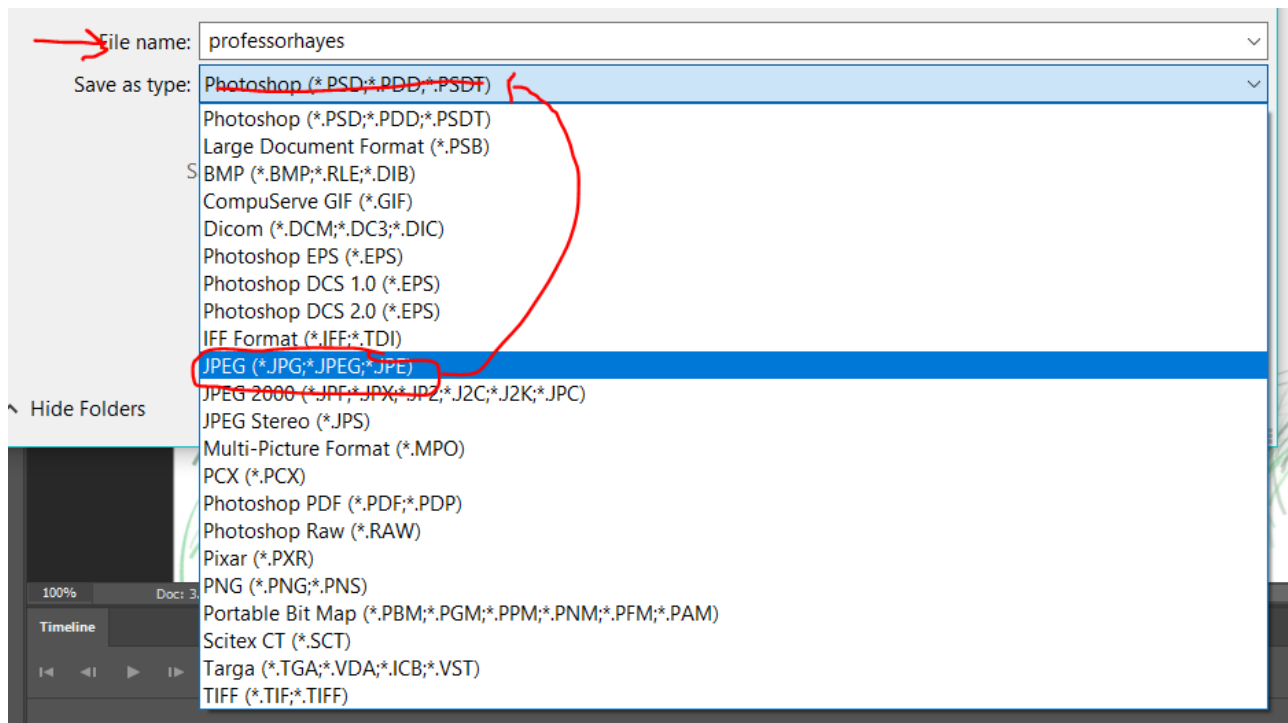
File name: professorhayes

Save as type: Photoshop (*.PSD;*.PDD;*.PSDT)

Photoshop (*.PSD;*.PDD;*.PSDT)
Large Document Format (*.PSB)
BMP (*.BMP;*.RLE;*.DIB)
CompuServe GIF (*.GIF)
Dicom (*.DCM;*.DC3;*.DIC)
Photoshop EPS (*.EPS)
Photoshop DCS 1.0 (*.EPS)
Photoshop DCS 2.0 (*.EPS)
IFF Format (*.IFF;*.TDI)
JPEG (*.JPG;*.JPEG;*.JPE)
JPEG 2000 (*.JPF;*.JPX;*.JP2;*.J2C;*.J2K;*.JPC)
JPEG Stereo (*.JPS)
Multi-Picture Format (*.MPO)
PCX (*.PCX)
Photoshop PDF (*.PDF;*.PDP)
Photoshop Raw (*.RAW)
Pixar (*.PXR)
PNG (*.PNG;*.PNS)
Portable Bit Map (*.PBM;*.PGM;*.PPM;*.PNM;*.PFM;*.PAM)
Scitex CT (*.SCT)
Targa (*.TGA;*.VDA;*.ICB;*.VST)
TIFF (*.TIF;*.TIFF)

S

Hide Folders

100%

Doc: 3.

Timeline